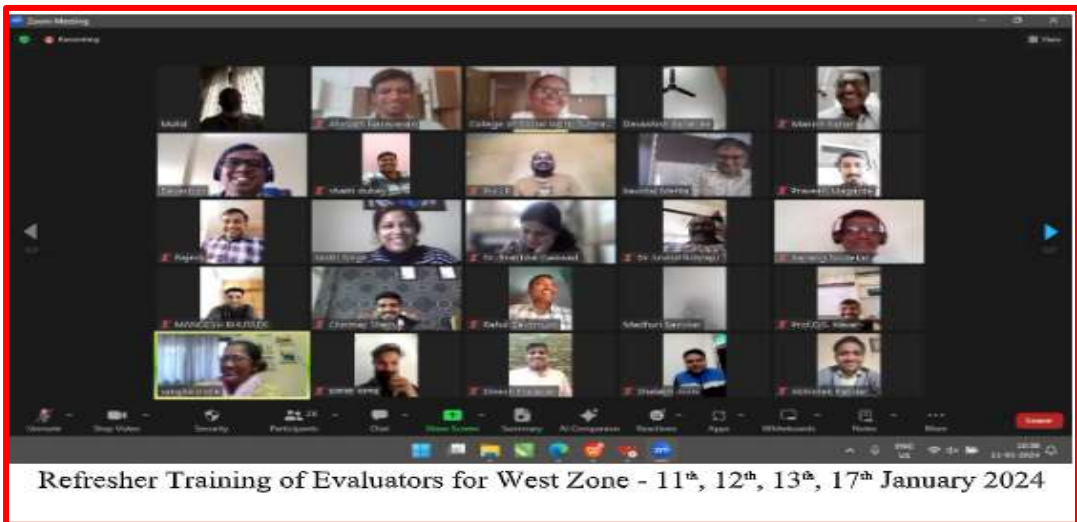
Zoom Meeting

Recording

View

Mohit

Abhijit Satavankar

College of Engineering Sutaria

Devashish Bandekar

Manish Parikh

Darshan

shakti dubey

Prof. P

Saurabh Mehta

Pravesh Ulagadde

Rajesh

Jyoti Singh

Dr. Snehal Gaikwad

Dr. Arvind Bulsara

Sachin Gawde

MANGESH BHUSKUTE

Chinmay Thete

Rahul Deshmukh

Madhuri Sarode

Prof. G.S. Nikam

Dinesh Pradhan

Shailesh Joshi

Abhishek Gandhi

Unmute

Stop Video

Security

Participants 26

Chat

Share Screen

Summary

AI Companion

Reactions

Apps

Whiteboards

Notes

More

Leave

Refresher Training of Evaluators for West Zone - 11$^{th}$, 12$^{th}$, 13$^{th}$, 17$^{th}$ January 2024